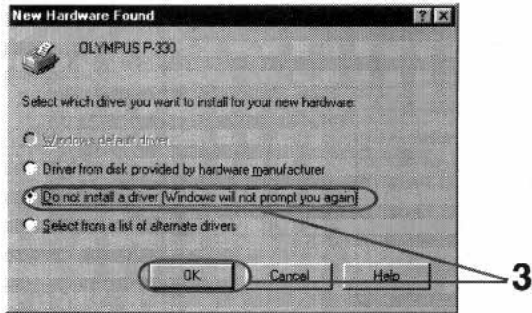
New Hardware Found

OLYMPUS P-330

Select which driver you want to install for your new hardware:

Windows default driver

Driver from disk provided by hardware manufacturer

Do not install a driver (Windows will not prompt you again)

Select from a list of alternate drivers

OK

Cancel

Help

3